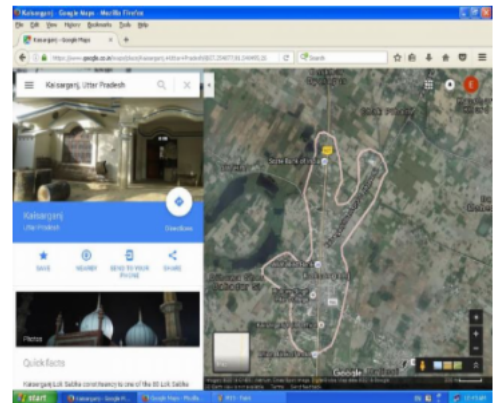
Kaisarganj - Google Maps - Mozilla Firefox

File Edit View History Bookmarks Tools Help

Kaisarganj - Google Maps

https://www.google.co.in/maps/place/Kaisarganj,+Uttar+Pradesh/@27.2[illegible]

Search

Kaisarganj, Uttar Pradesh

Kaisarganj

Uttar Pradesh

Directions

SAVE

NEARBY

SEND TO YOUR PHONE

SHARE

Photos

Quick facts

Kaisarganj Lok Sabha constituency is one of the 80 Lok Sabha

Google

start

Kaisarganj - Google M...

Google Maps - Mozilla...

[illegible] - Paint